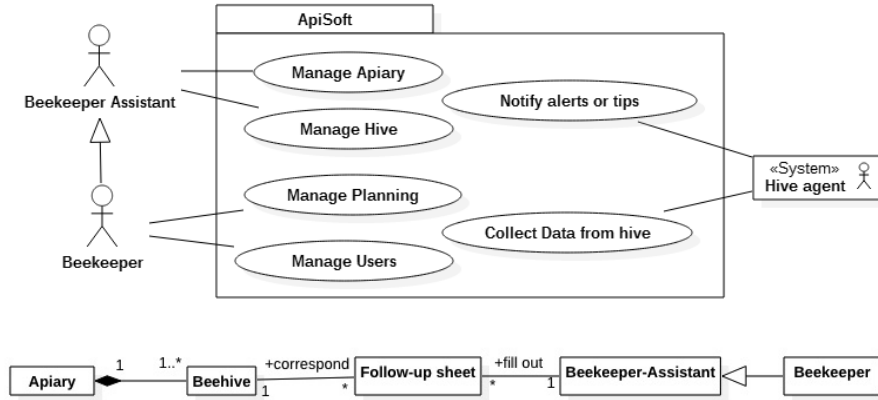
ApiSoft

Beekeeper Assistant

Manage Apiary

Notify alerts or tips

Manage Hive

«System»
Hive agent

Manage Planning

Collect Data from hive

Beekeeper

Manage Users

Apiary
1
1..*
Beehive
1
+correspond
*
Follow-up sheet
*
+fill out
1
Beekeeper-Assistant
Beekeeper